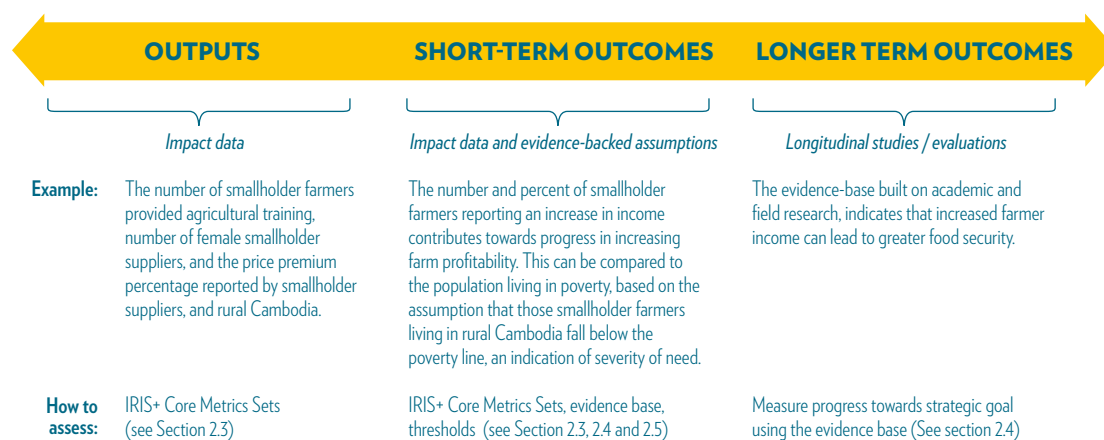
OUTPUTS

SHORT-TERM OUTCOMES

LONGER TERM OUTCOMES

Impact data

Impact data and evidence-backed assumptions

Longitudinal studies / evaluations

Example:

The number of smallholder farmers provided agricultural training, number of female smallholder suppliers, and the price premium percentage reported by smallholder suppliers, and rural Cambodia.

The number and percent of smallholder farmers reporting an increase in income contributes towards progress in increasing farm profitability. This can be compared to the population living in poverty, based on the assumption that those smallholder farmers living in rural Cambodia fall below the poverty line, an indication of severity of need.

The evidence-base built on academic and field research, indicates that increased farmer income can lead to greater food security.

How to assess:

IRIS+ Core Metrics Sets (see Section 2.3)

IRIS+ Core Metrics Sets, evidence base, thresholds (see Section 2.3, 2.4 and 2.5)

Measure progress towards strategic goal using the evidence base (See section 2.4)